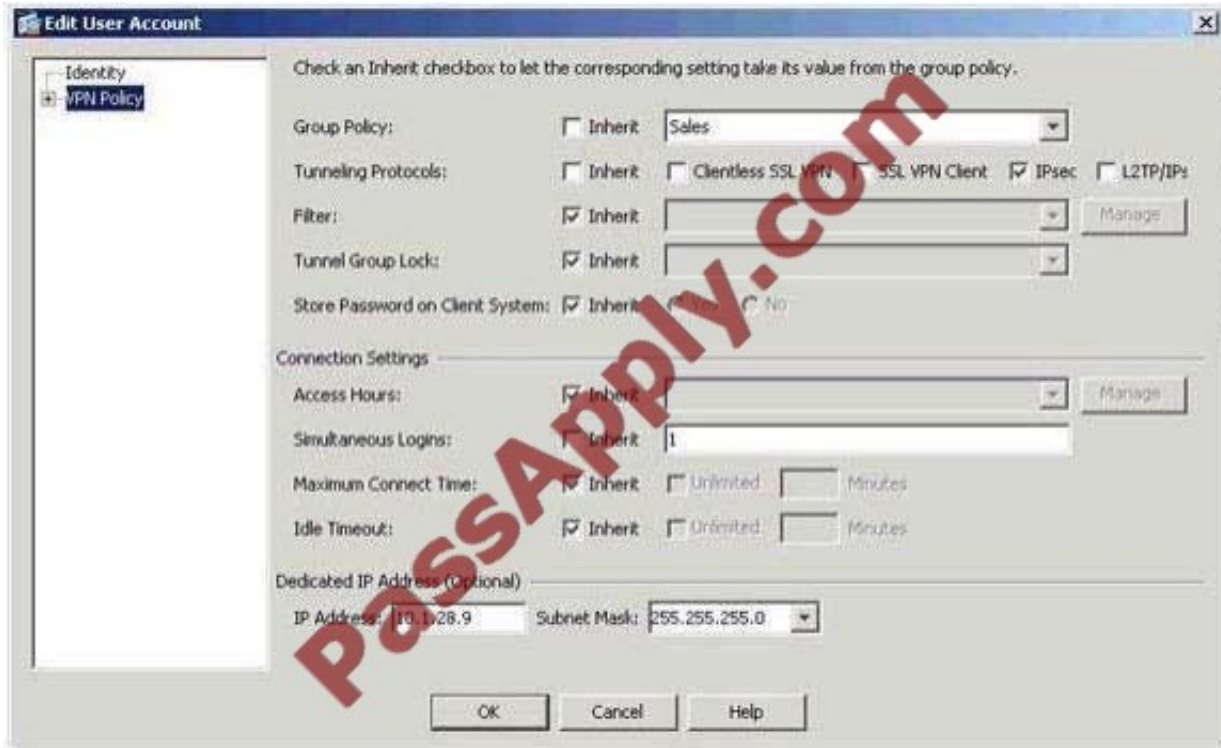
Edit User Account

Identity
VPN Policy

Check an Inherit checkbox to let the corresponding setting take its value from the group policy.

Group Policy: Inherit Sales

Tunneling Protocols: Inherit Clientless SSL VPN SSL VPN Client IPsec L2TP/IPs

Filter: Inherit Manage

Tunnel Group Lock: Inherit

Store Password on Client System: Inherit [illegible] No

Connection Settings

Access Hours: Inherit Manage

Simultaneous Logins: Inherit 1

Maximum Connect Time: Inherit Unlimited Minutes

Idle Timeout: Inherit Unlimited Minutes

Dedicated IP Address (Optional)

IP Address: 10.1.28.9 Subnet Mask: 255.255.255.0

OK Cancel Help

PassApply.com